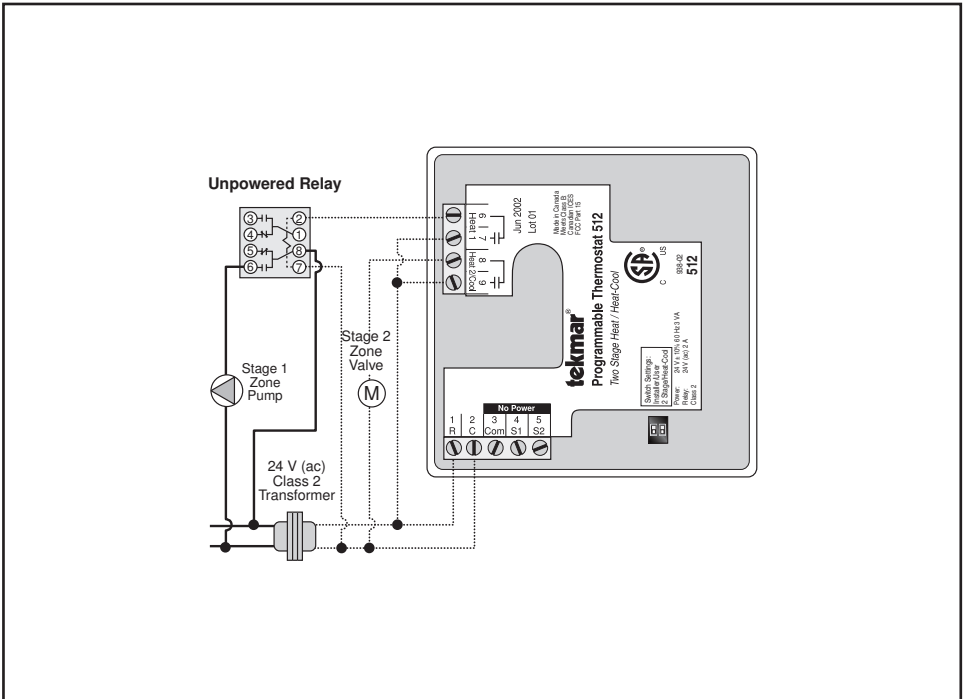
Unpowered Relay

3 4 5 6 2 1 8 7

Stage 1 Zone Pump

Stage 2 Zone Valve

M

24 V (ac) Class 2 Transformer

Heat 1 6 7

Heat 2/Cool 8 9

Jun 2002 Lot 01

Made in Canada Meets Class B Canadian ICES FCC Part 15

tekmar®

Programmable Thermostat 512

Two Stage Heat / Heat-Cool

C US

938-02

512

Switch Settings: Installer Use 2 Stage/Heat-Cool

Power: 24 V ± 10% 60 Hz 3 VA
Relay: 24V (ac) 2 A
Class 2

No Power

| 1 | 2 | 3 | 4 | 5 |
|---|---|---|---|---|
| R | C | Com | S1 | S2 |